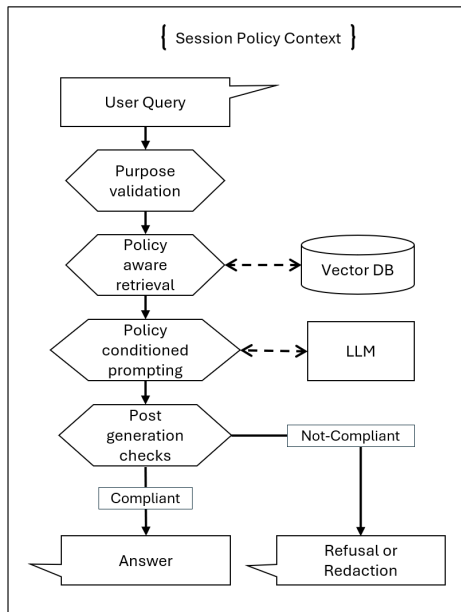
{ Session Policy Context }

User Query

Purpose validation

Policy aware retrieval

Vector DB

Policy conditioned prompting

LLM

Post generation checks

Not-Compliant

Compliant

Answer

Refusal or Redaction